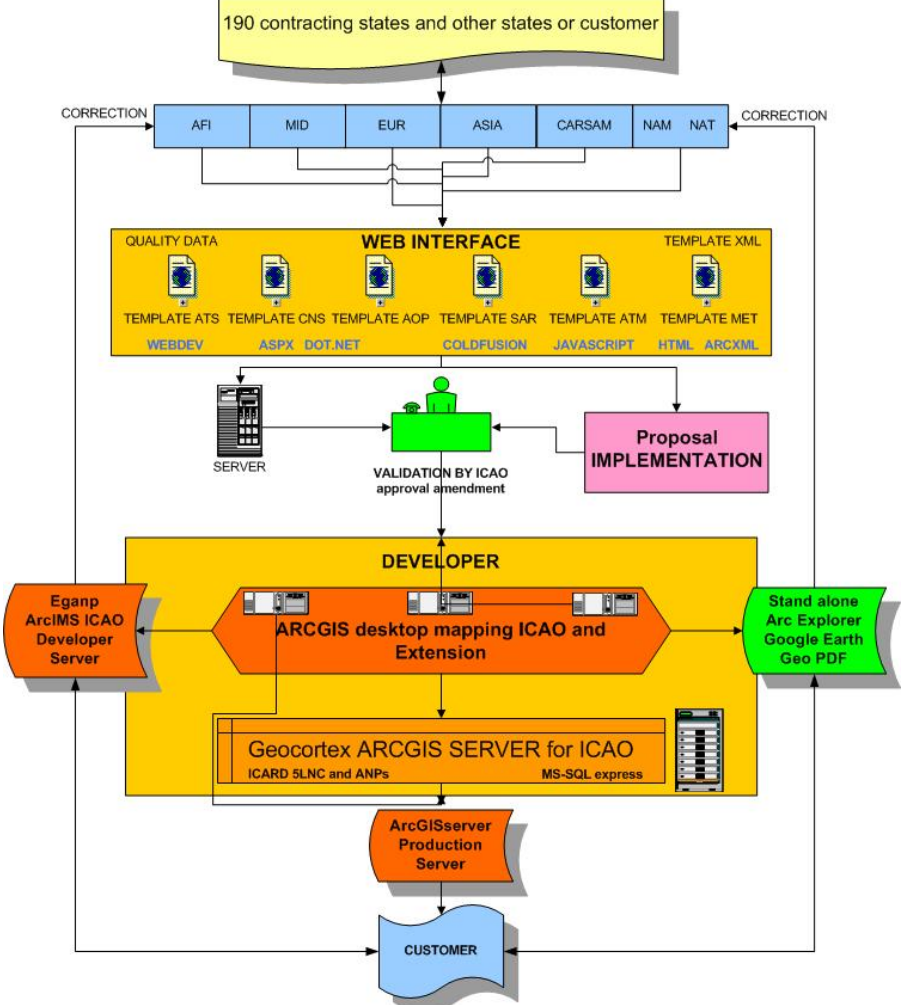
190 contracting states and other states or customer

CORRECTION

| AFI | MID | EUR | ASIA | CARSAM | NAM | NAT |
|---|---|---|---|---|---|---|

CORRECTION

QUALITY DATA

WEB INTERFACE

TEMPLATE XML

TEMPLATE ATS TEMPLATE CNS TEMPLATE AOP TEMPLATE SAR TEMPLATE ATM TEMPLATE MET

WEBDEV ASPX DOT.NET COLDFUSION JAVASCRIPT HTML ARCXML

SERVER

VALIDATION BY ICAO
approval amendment

Proposal
IMPLEMENTATION

DEVELOPER

Eganp
ArcIMS ICAO
Developer
Server

ARCGIS desktop mapping ICAO and Extension

Stand alone
Arc Explorer
Google Earth
Geo PDF

Geocortex ARCGIS SERVER for ICAO
ICARD 5LNC and ANPs
MS-SQL express

ArcGISserver
Production
Server

CUSTOMER